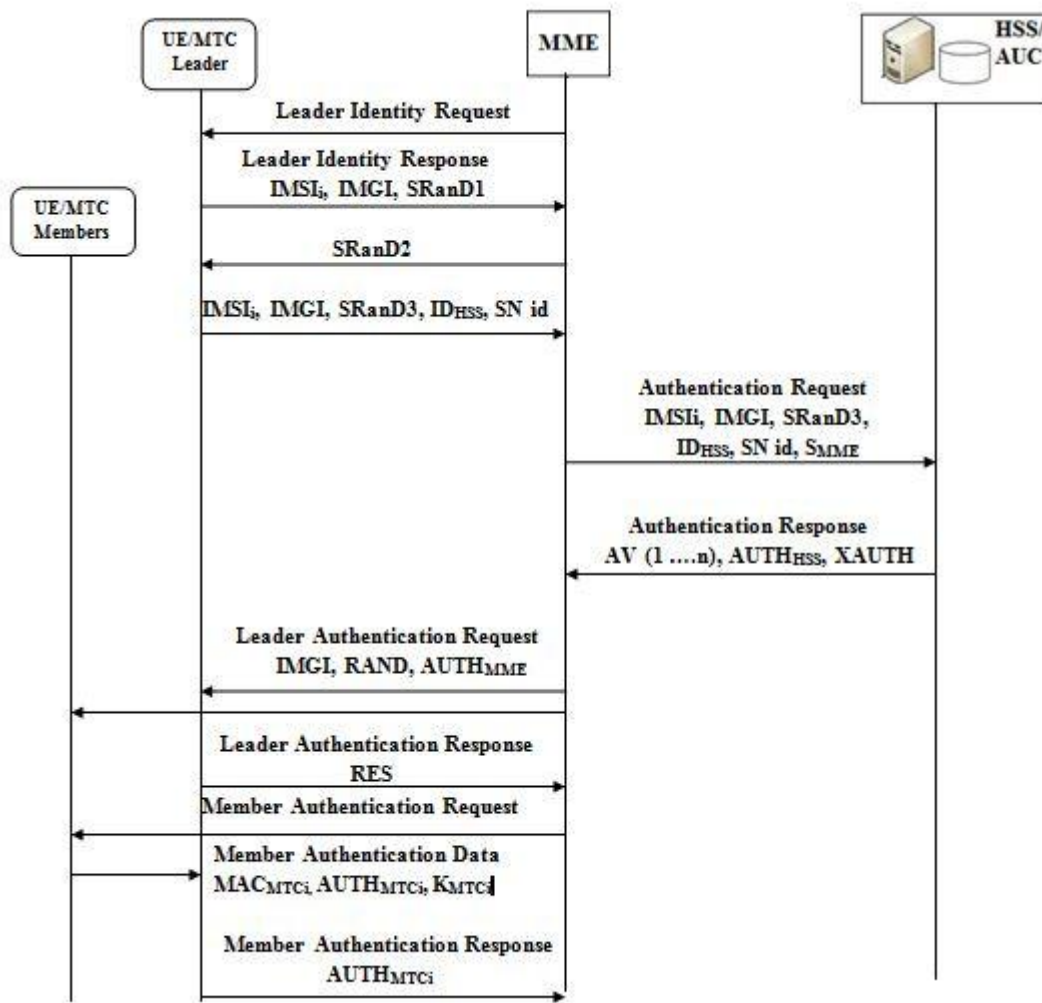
UE/MTC Leader

MME

HSS/ AUC

Leader Identity Request

Leader Identity Response IMSI$_i$, IMGI, SRanD1

UE/MTC Members

SRanD2

IMSI$_i$, IMGI, SRanD3, ID$_{HSS}$, SN id

Authentication Request IMSIi, IMGI, SRanD3, ID$_{HSS}$, SN id, S$_{MME}$

Authentication Response AV (1 ....n), AUTH$_{HSS}$, XAUTH

Leader Authentication Request IMGI, RAND, AUTH$_{MME}$

Leader Authentication Response RES

Member Authentication Request

Member Authentication Data MAC$_{MTCi}$, AUTH$_{MTCi}$, K$_{MTCi}$

Member Authentication Response AUTH$_{MTCi}$